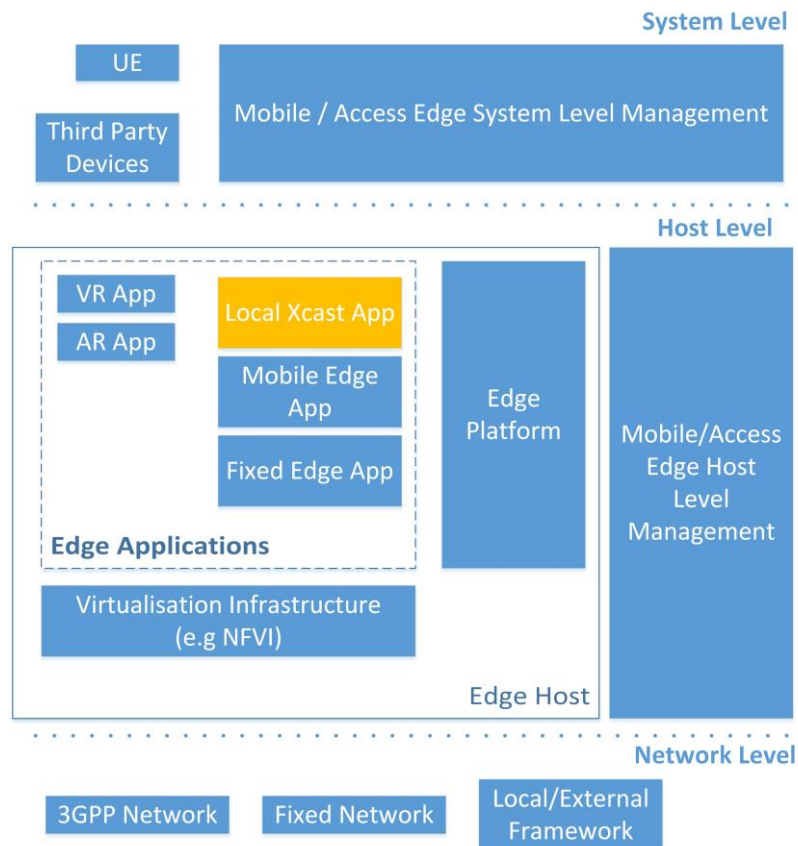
System Level

UE

Third Party Devices

Mobile / Access Edge System Level Management

Host Level

VR App

AR App

Local Xcast App

Mobile Edge App

Fixed Edge App

Edge Applications

Edge Platform

Mobile/Access Edge Host Level Management

Virtualisation Infrastructure (e.g NFVI)

Edge Host

Network Level

3GPP Network

Fixed Network

Local/External Framework